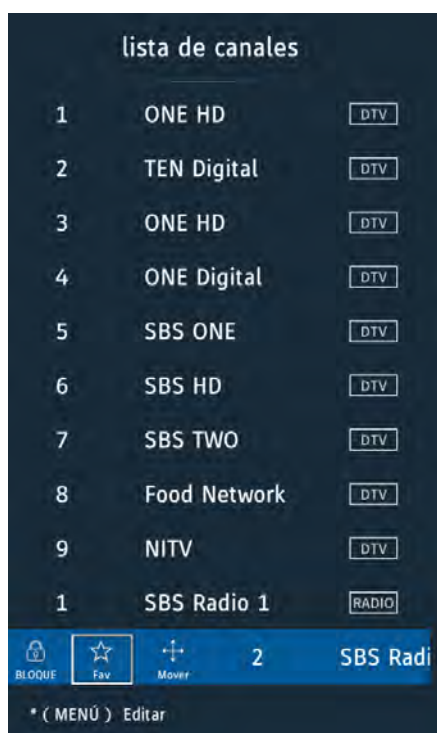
lista de canales

| | | |
|---|---|---|
| 1 | ONE HD | DTV |
| 2 | TEN Digital | DTV |
| 3 | ONE HD | DTV |
| 4 | ONE Digital | DTV |
| 5 | SBS ONE | DTV |
| 6 | SBS HD | DTV |
| 7 | SBS TWO | DTV |
| 8 | Food Network | DTV |
| 9 | NITV | DTV |
| 1 | SBS Radio 1 | RADIO |

BLOQUE Fav Mover 2 SBS Radi

* ( MENÚ ) Editar